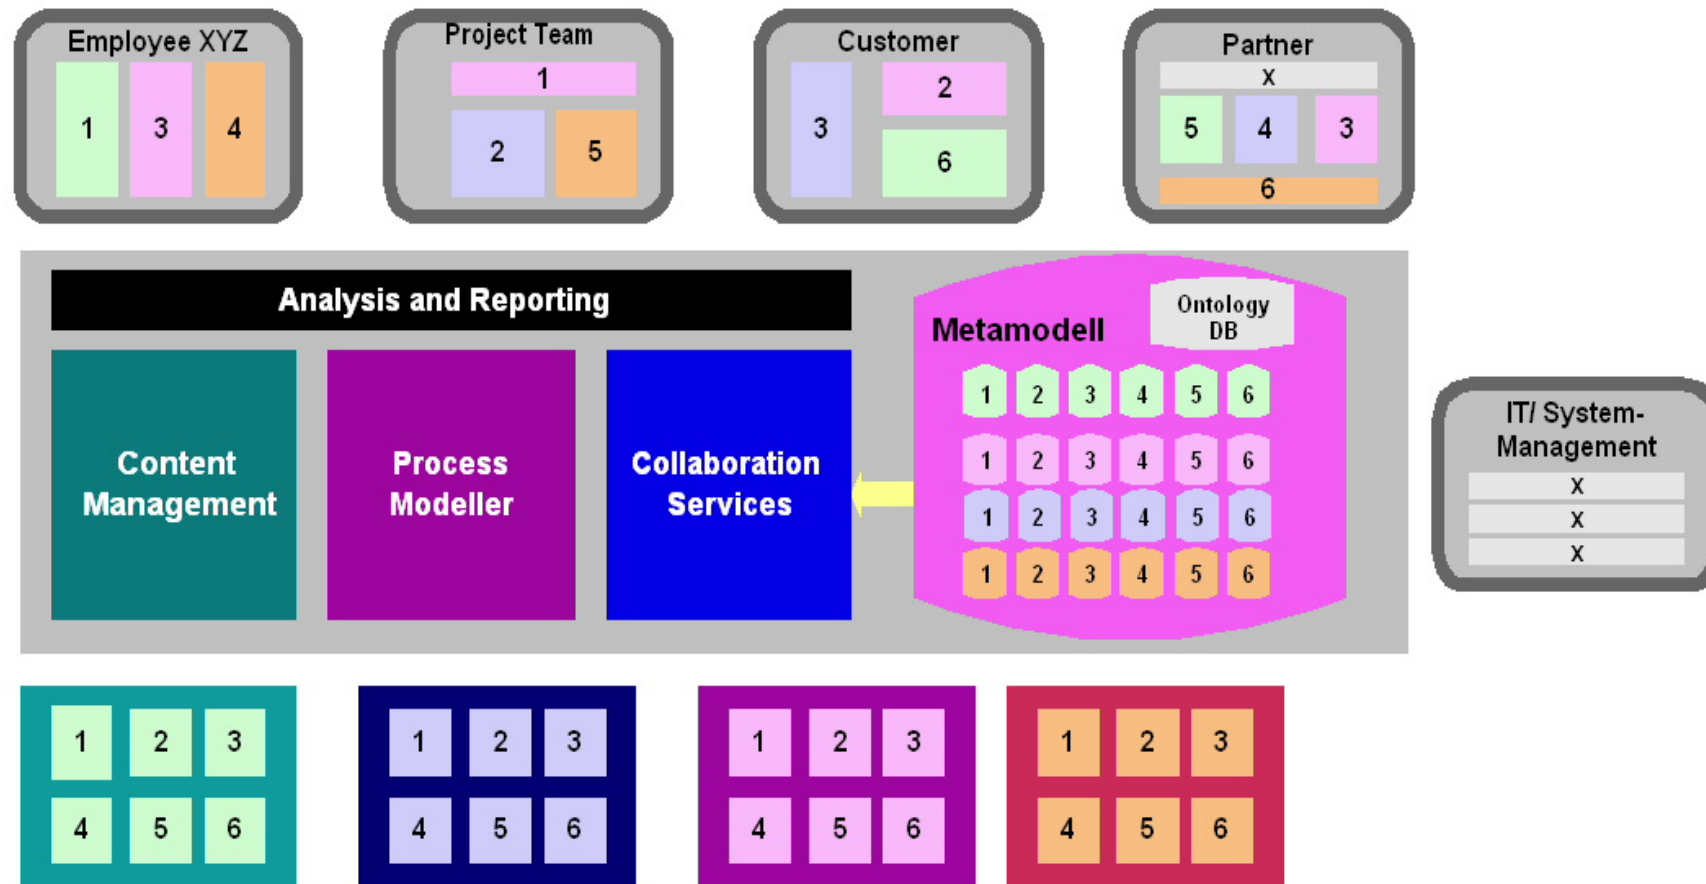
Employee XYZ
1 3 4

Project Team
1
2 5

Customer
3 2
6

Partner
X
5 4 3
6

Analysis and Reporting

Content Management

Process Modeller

Collaboration Services

Metamodell

Ontology DB

1 2 3 4 5 6
1 2 3 4 5 6
1 2 3 4 5 6
1 2 3 4 5 6

IT/ System-Management
X
X
X

1 2 3
4 5 6

1 2 3
4 5 6

1 2 3
4 5 6

1 2 3
4 5 6